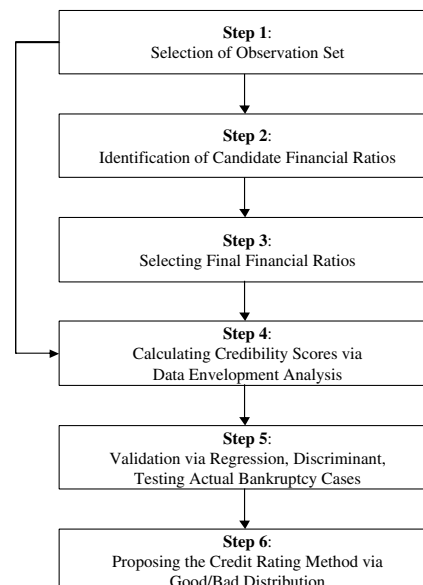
Step 1:
Selection of Observation Set

Step 2:
Identification of Candidate Financial Ratios

Step 3:
Selecting Final Financial Ratios

Step 4:
Calculating Credibility Scores via Data Envelopment Analysis

Step 5:
Validation via Regression, Discriminant, Testing Actual Bankruptcy Cases

Step 6:
Proposing the Credit Rating Method via Good/Bad Distribution